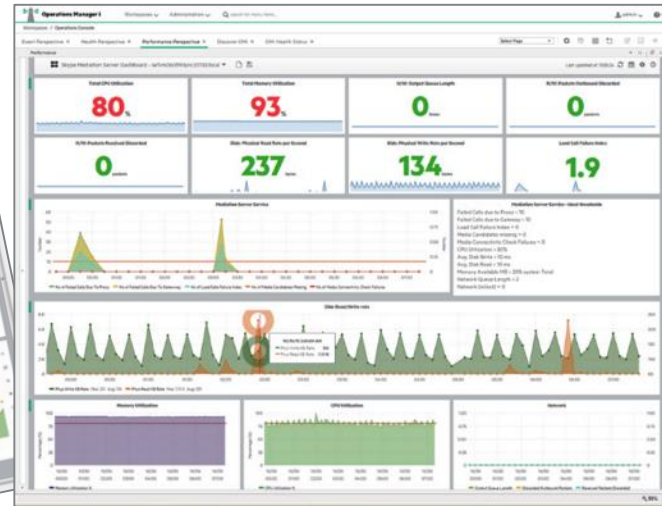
Operations Manager i
Workspaces
Administration
Workspaces / Operations Console
Event Perspective
Health Perspective
Performance Perspective
Discover OM
OM Health Status
Performance
Skype Mediation Server Dashboard
Total CPU Utilization
80%
Total Memory Utilization
93%
Output Queue Length
0
Packets Outbound Discarded
0
Packets Received Discarded
0
Disk Physical Read Rate per Second
237
Disk Physical Write Rate per Second
134
Load Call Failure Index
1.9
Mediation Server Service
Disk Read/Write rate
Memory Utilization
CPU Utilization
Network